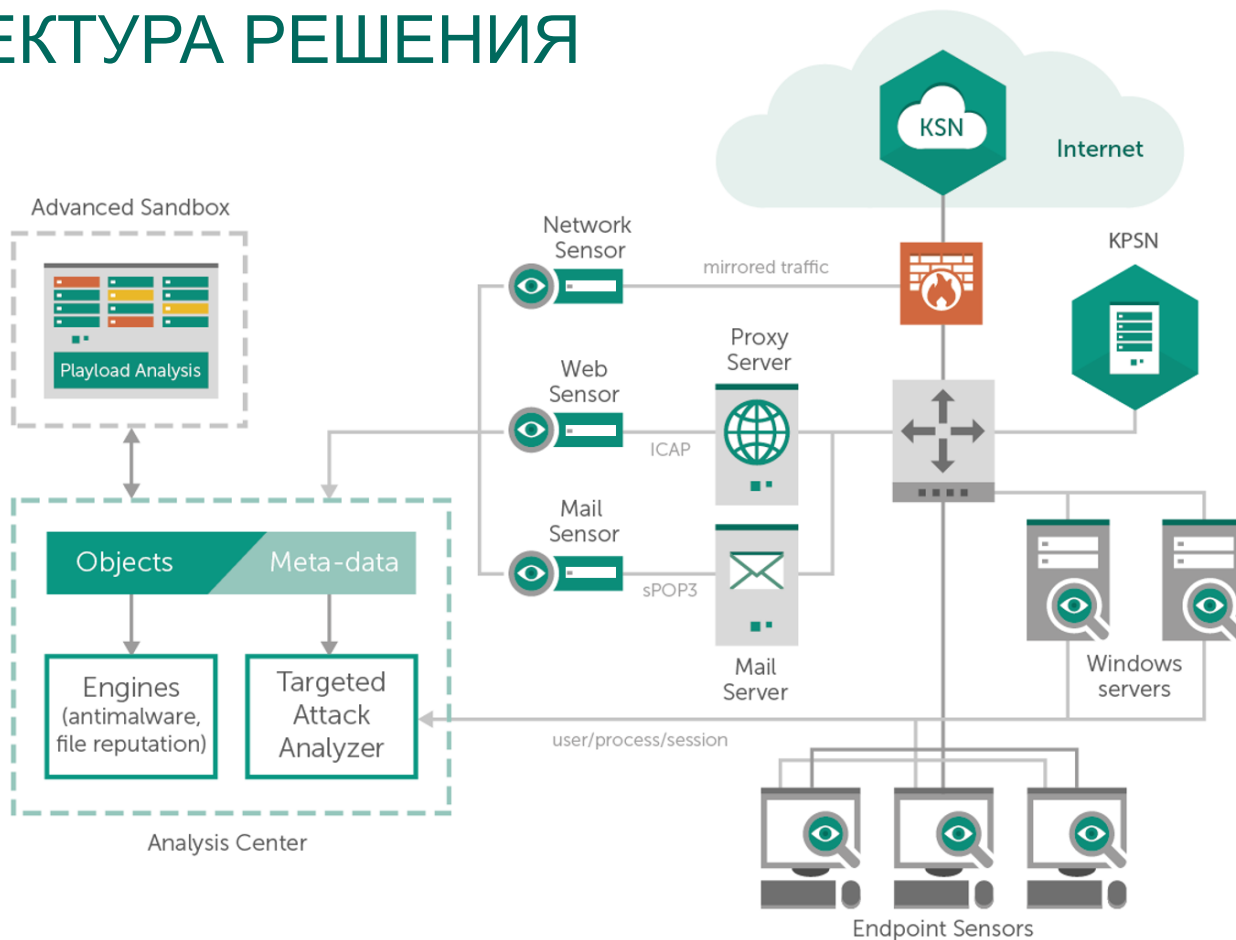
ЕКТУРА РЕШЕНИЯ

KSN

Internet

Advanced Sandbox

Playload Analysis

Network Sensor

mirrored traffic

KPSN

Proxy Server

Web Sensor

ICAP

Mail Sensor

sPOP3

Objects

Meta-data

Engines (antimalware, file reputation)

Targeted Attack Analyzer

Mail Server

Windows servers

user/process/session

Analysis Center

Endpoint Sensors